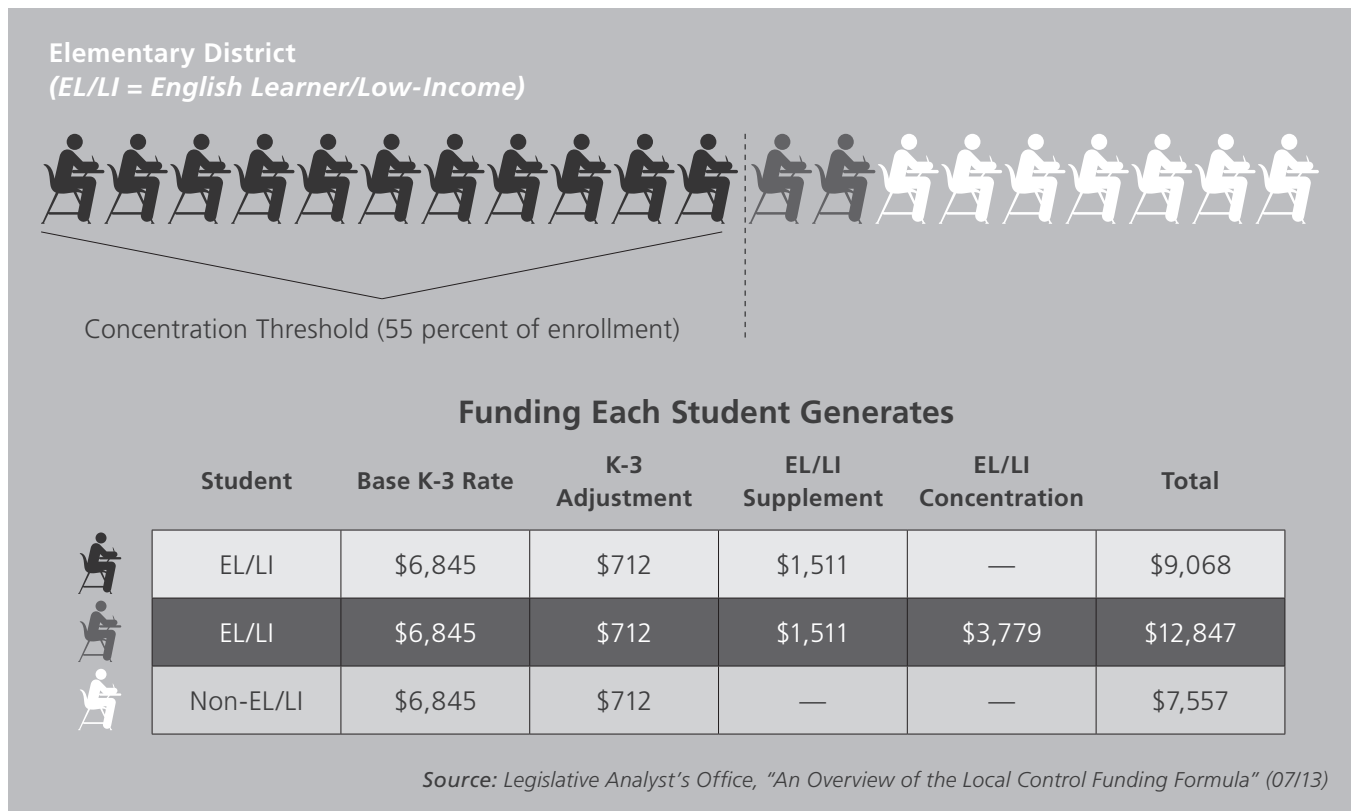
**Elementary District**
*(EL/LI = English Learner/Low-Income)*

Concentration Threshold (55 percent of enrollment)

**Funding Each Student Generates**

| Student | Base K-3 Rate | K-3 Adjustment | EL/LI Supplement | EL/LI Concentration | Total |
|---|---|---|---|---|---|
| EL/LI | \$6,845 | \$712 | \$1,511 | — | \$9,068 |
| EL/LI | \$6,845 | \$712 | \$1,511 | \$3,779 | \$12,847 |
| Non-EL/LI | \$6,845 | \$712 | — | — | \$7,557 |

*Source: Legislative Analyst's Office, "An Overview of the Local Control Funding Formula" (07/13)*